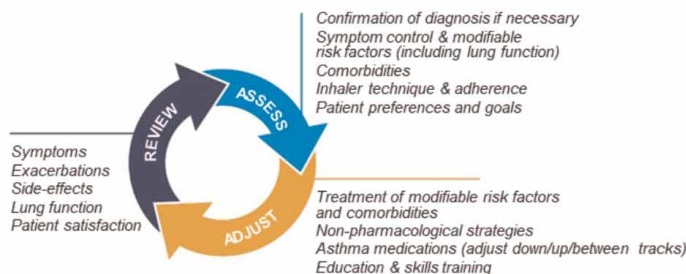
Confirmation of diagnosis if necessary
Symptom control & modifiable risk factors (including lung function)
Comorbidities
Inhaler technique & adherence
Patient preferences and goals

REVIEW

ASSESS

ADJUST

Symptoms
Exacerbations
Side-effects
Lung function
Patient satisfaction

Treatment of modifiable risk factors and comorbidities
Non-pharmacological strategies
Asthma medications (adjust down/up/between tracks)
Education & skills training